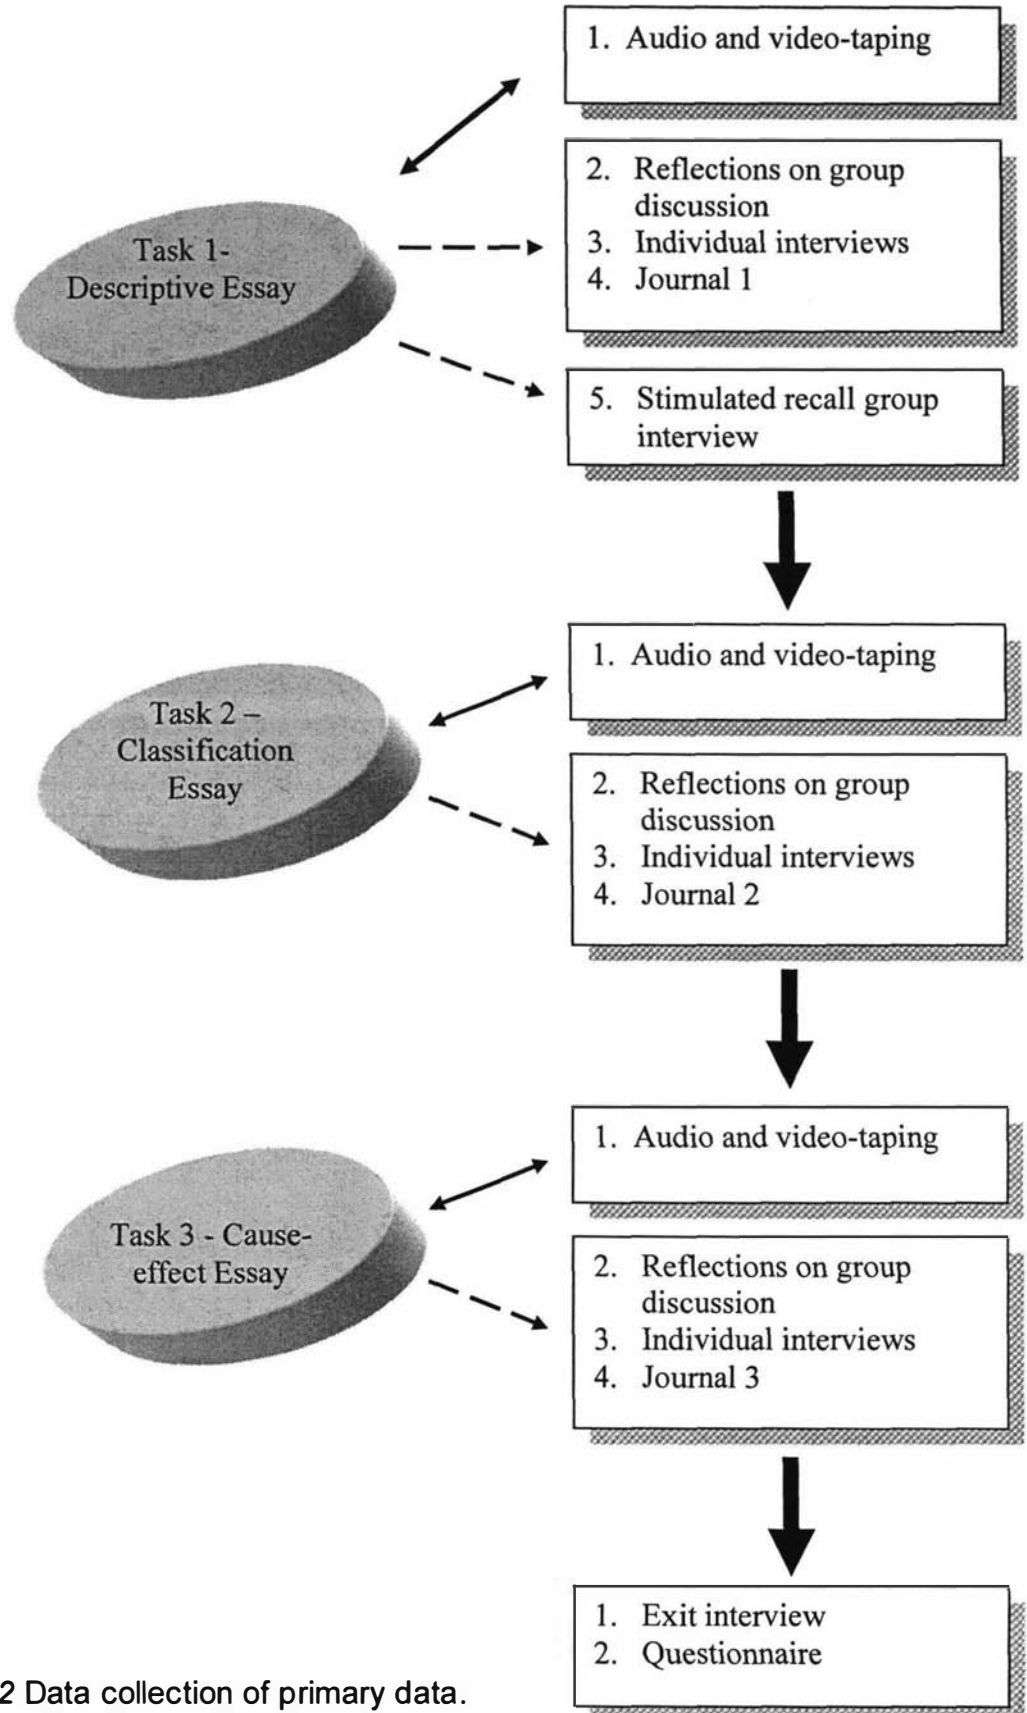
1. Audio and video-taping

Task 1-
Descriptive Essay

2. Reflections on group discussion
3. Individual interviews
4. Journal 1

5. Stimulated recall group interview

1. Audio and video-taping

Task 2 –
Classification
Essay

2. Reflections on group discussion
3. Individual interviews
4. Journal 2

1. Audio and video-taping

Task 3 - Cause-
effect Essay

2. Reflections on group discussion
3. Individual interviews
4. Journal 3

1. Exit interview
2. Questionnaire

2 Data collection of primary data.